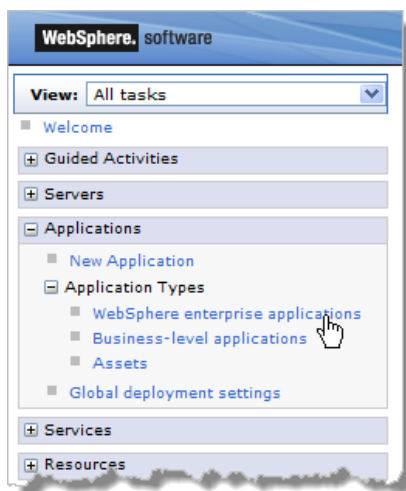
WebSphere. software

View: All tasks

Welcome

Guided Activities

Servers

Applications

New Application

Application Types

WebSphere enterprise applications

Business-level applications

Assets

Global deployment settings

Services

Resources